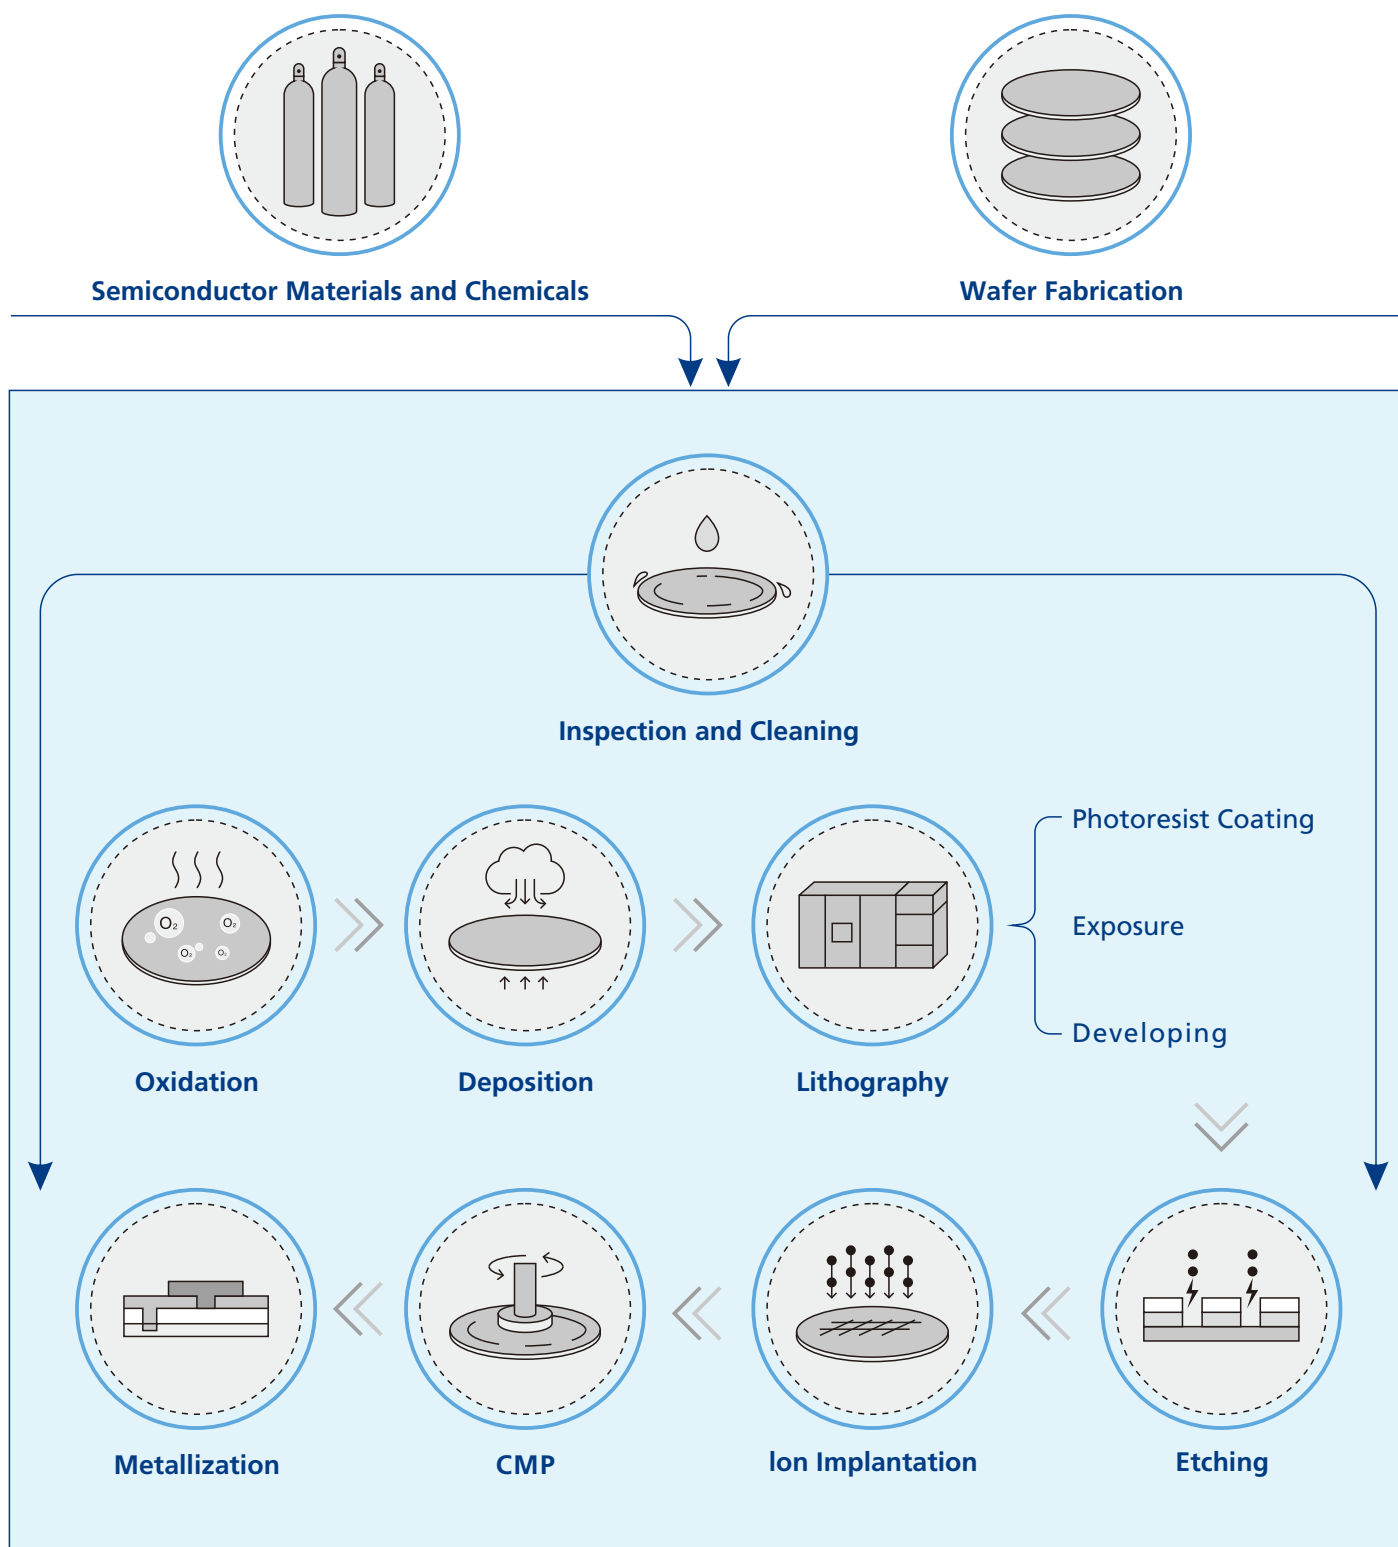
Semiconductor Materials and Chemicals

Wafer Fabrication

Inspection and Cleaning

$O_2$ $O_2$ $O_2$ $O_2$

Oxidation

Deposition

Lithography

Photoresist Coating

Exposure

Developing

Metallization

CMP

Ion Implantation

Etching